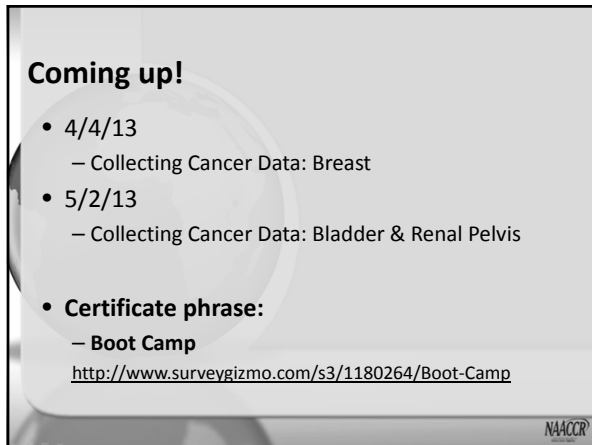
Coming up!

- 4/4/13
  – Collecting Cancer Data: Breast
- 5/2/13
  – Collecting Cancer Data: Bladder & Renal Pelvis

- Certificate phrase:
  – Boot Camp

http://www.surveygizmo.com/s3/1180264/Boot-Camp

NAACCR